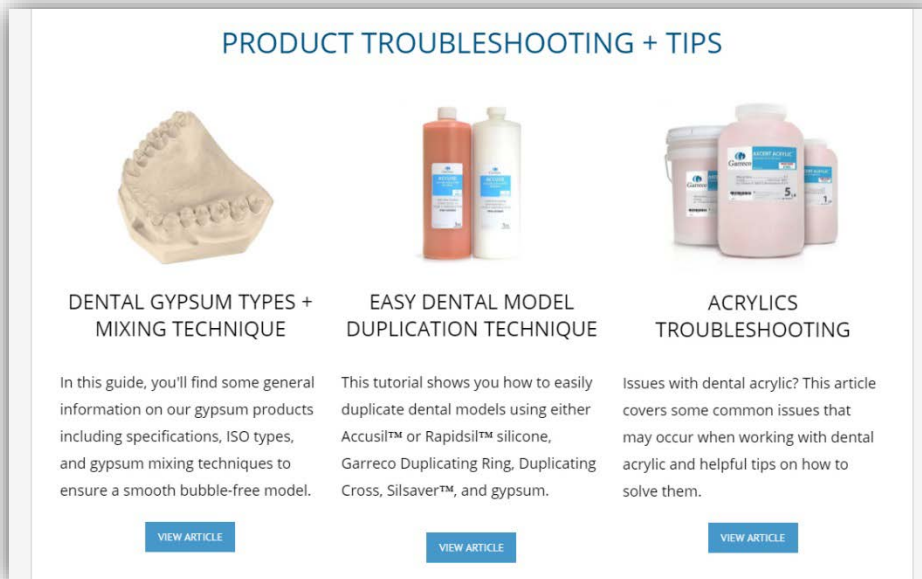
PRODUCT TROUBLESHOOTING + TIPS

DENTAL GYPSUM TYPES + MIXING TECHNIQUE

In this guide, you'll find some general information on our gypsum products including specifications, ISO types, and gypsum mixing techniques to ensure a smooth bubble-free model.

VIEW ARTICLE

EASY DENTAL MODEL DUPLICATION TECHNIQUE

This tutorial shows you how to easily duplicate dental models using either Accusil™ or Rapidsil™ silicone, Garreco Duplicating Ring, Duplicating Cross, Silsaver™, and gypsum.

VIEW ARTICLE

ACRYLICS TROUBLESHOOTING

Issues with dental acrylic? This article covers some common issues that may occur when working with dental acrylic and helpful tips on how to solve them.

VIEW ARTICLE